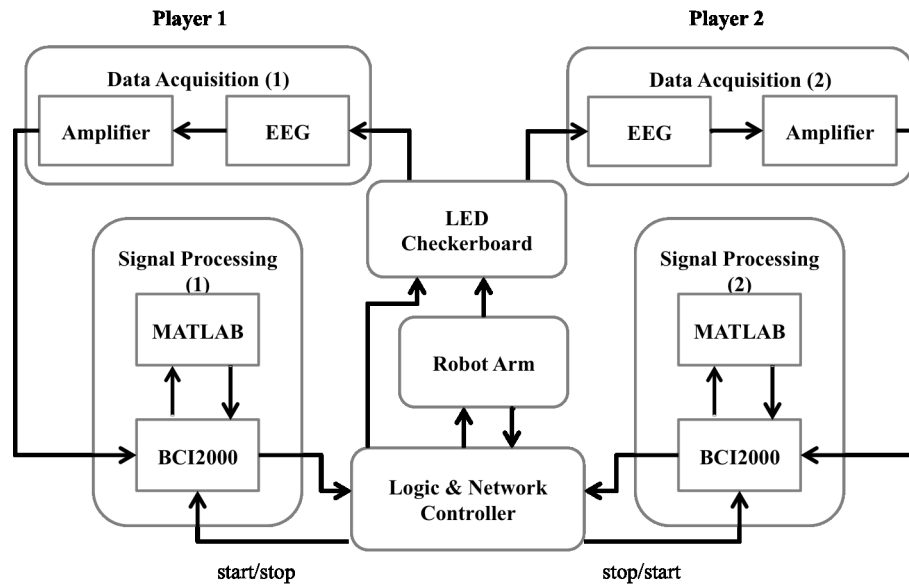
Player 1

Player 2

Data Acquisition (1)

Amplifier

EEG

Data Acquisition (2)

EEG

Amplifier

LED Checkerboard

Signal Processing (1)

MATLAB

BCI2000

Robot Arm

Signal Processing (2)

MATLAB

BCI2000

Logic & Network Controller

start/stop

stop/start